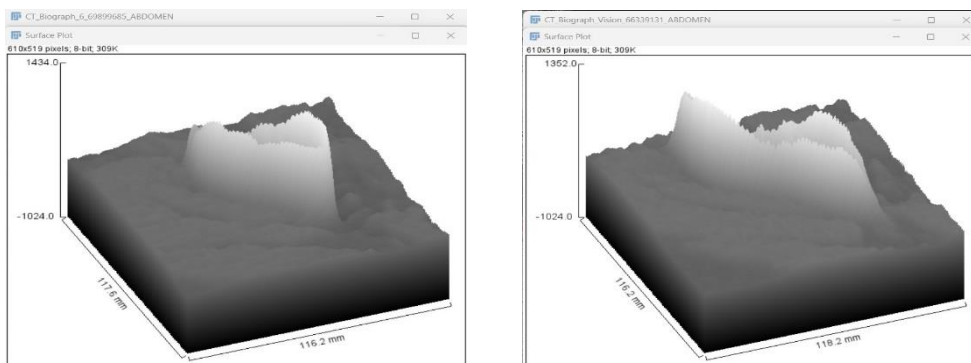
CT_Biograph_6_69899685_ABDOMEN
Surface Plot
610x519 pixels; 8-bit; 309K
1434.0
-1024.0
117.6 mm
116.2 mm

CT_Biograph_Vision_66339131_ABDOMEN
Surface Plot
610x519 pixels; 8-bit; 309K
1352.0
-1024.0
116.2 mm
118.2 mm